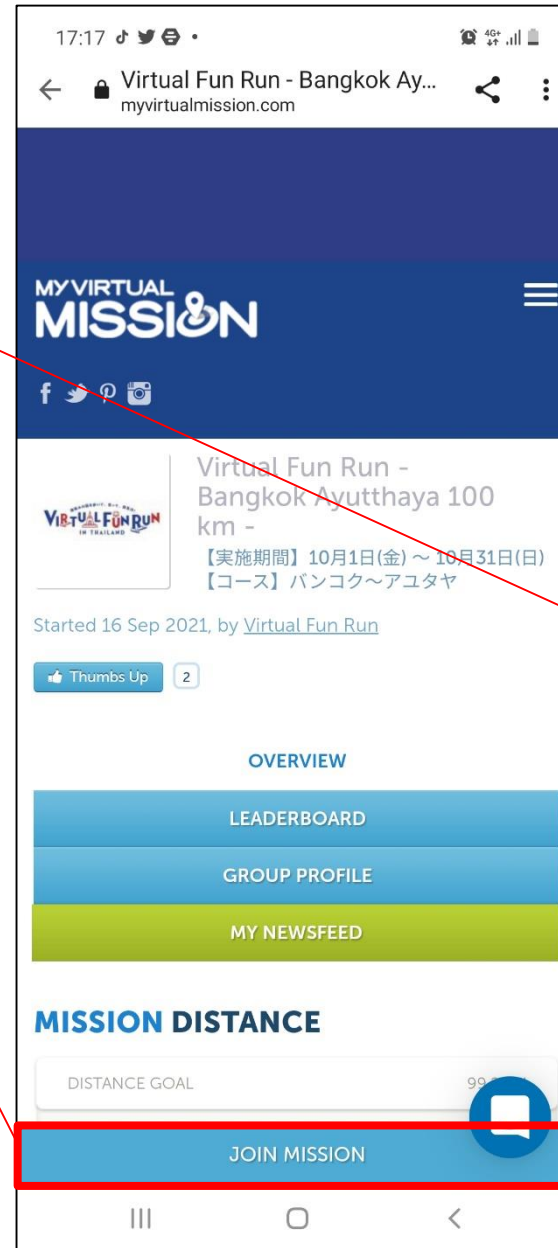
17:17

Virtual Fun Run - Bangkok Ay...
myvirtualmission.com

MY VIRTUAL MISSION

VIRTUAL FUN RUN IN THAILAND

Virtual Fun Run - Bangkok Ayutthaya 100 km -
【実施期間】10月1日(金) ~ 10月31日(日)
【コース】バンコク~アユタヤ

Started 16 Sep 2021, by Virtual Fun Run

Thumbs Up 2

OVERVIEW

LEADERBOARD

GROUP PROFILE

MY NEWSFEED

MISSION DISTANCE

DISTANCE GOAL 99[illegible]

JOIN MISSION